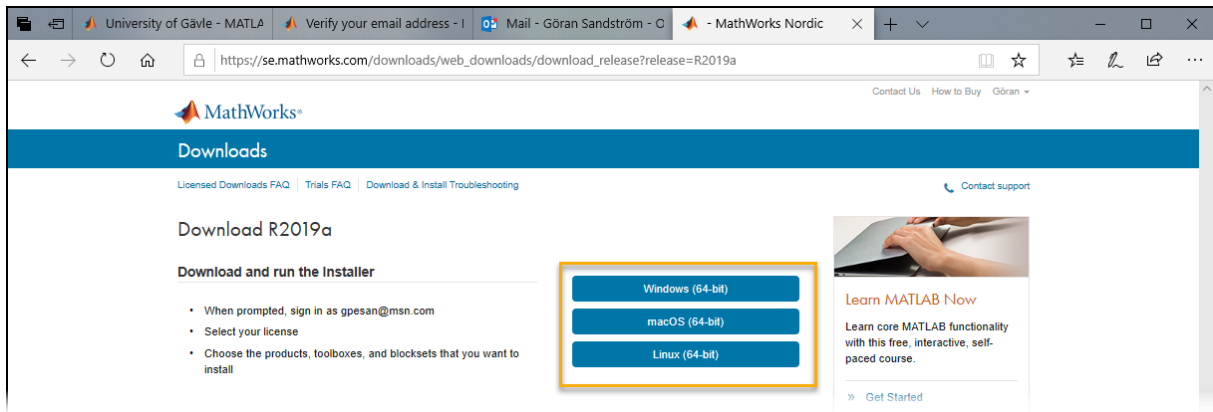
University of Gävle - MATLA
Verify your email address - I
Mail - Göran Sandström - O
- MathWorks Nordic

https://se.mathworks.com/downloads/web_downloads/download_release?release=R2019a

MathWorks®

Contact Us How to Buy Göran

Downloads

Licensed Downloads FAQ | Trials FAQ | Download & Install Troubleshooting

Contact support

Download R2019a

Download and run the installer

- When prompted, sign in as gpesan@msn.com
- Select your license
- Choose the products, toolboxes, and blocksets that you want to install

Windows (64-bit)

macOS (64-bit)

Linux (64-bit)

Learn MATLAB Now

Learn core MATLAB functionality with this free, interactive, self-paced course.

» Get Started